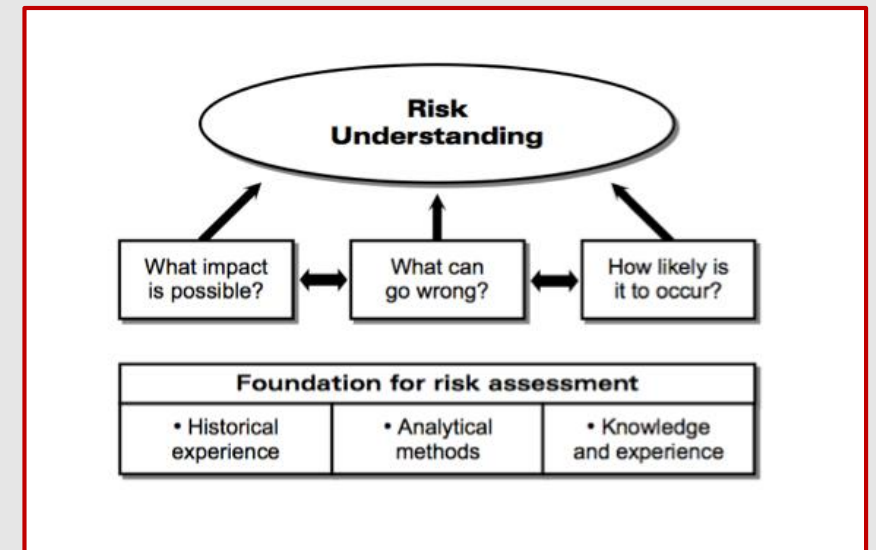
Risk Understanding

What impact is possible?

What can go wrong?

How likely is it to occur?

| Foundation for risk assessment | | |
|---|---|---|
| • Historical experience | • Analytical methods | • Knowledge and experience |